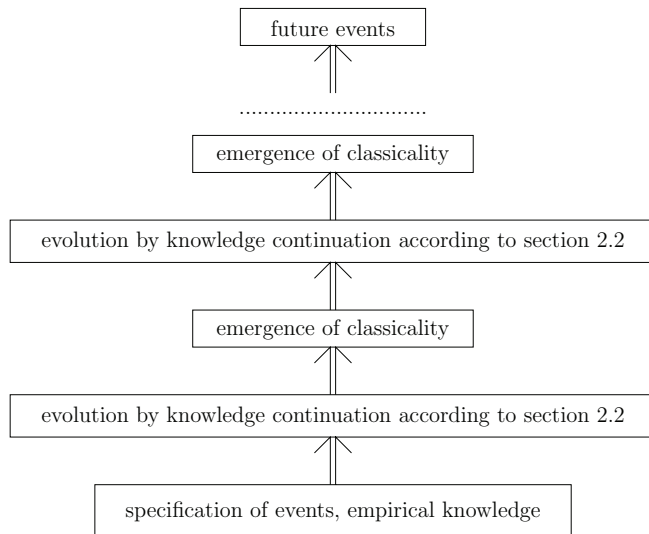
future events

..............................

emergence of classicality

evolution by knowledge continuation according to section 2.2

emergence of classicality

evolution by knowledge continuation according to section 2.2

specification of events, empirical knowledge